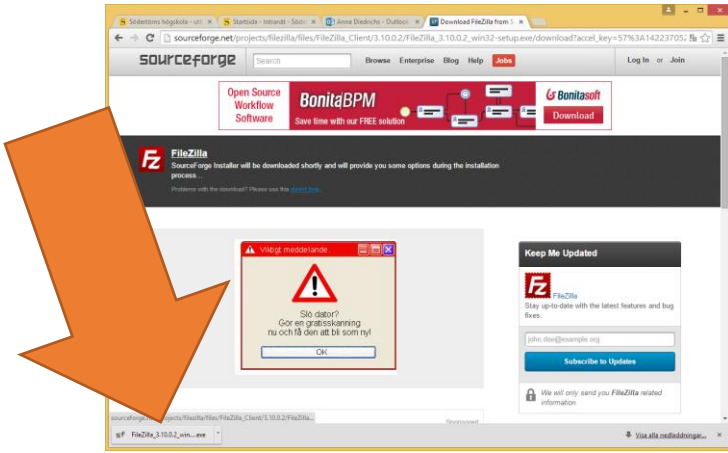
Södertörns högskola - ult ×
Startsida - Intranät - Söd ×
Anne Diedrichs - Outlook ×
Download FileZilla from S ×

sourceforge.net/projects/filezilla/files/FileZilla_Client/3.10.0.2/FileZilla_3.10.0.2_win32-setup.exe/download?accel_key=57%3A14223705

sourceforge
Search
Browse Enterprise Blog Help Jobs
Log In or Join

Open Source Workflow Software
BonitaBPM
Save time with our FREE solution
Bonitasoft
Download

FileZilla
SourceForge Installer will be downloaded shortly and will provide you some options during the installation process...
Problems with the download? Please use this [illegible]

Viktigt meddelande
Slö dator?
Gör en gratisskanning
nu och få den att bli som ny!
OK

Keep Me Updated
FileZilla
Stay up-to-date with the latest features and bug fixes.
john.doe@example.org
Subscribe to Updates
We will only send you FileZilla related information.

sourceforge.net/projects/filezilla/files/FileZilla_Client/3.10.0.2/FileZilla...
Sponsored

FileZilla_3.10.0.2_win....exe
Visa alla nedladdningar...